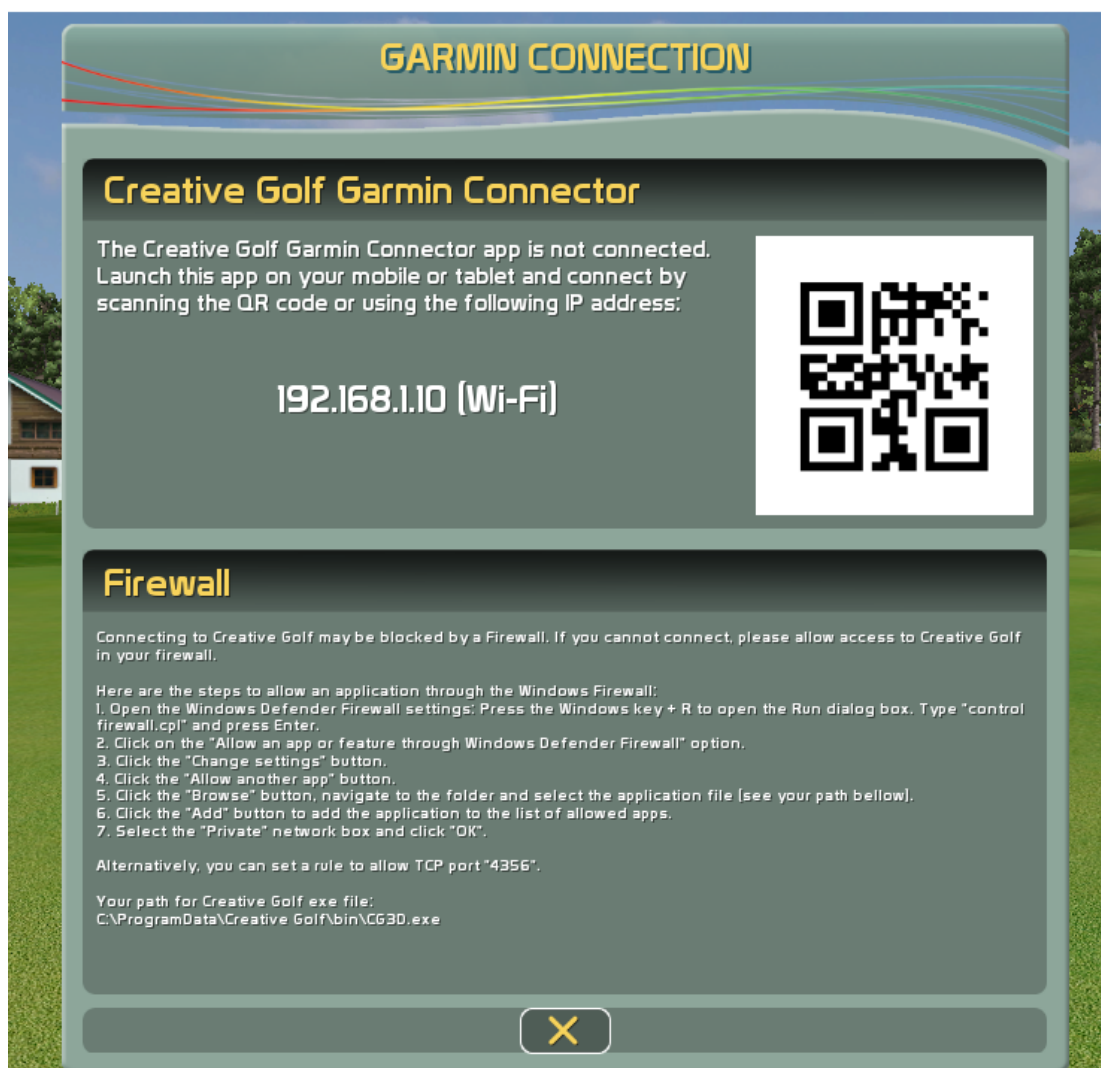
GARMIN CONNECTION

Creative Golf Garmin Connector

The Creative Golf Garmin Connector app is not connected. Launch this app on your mobile or tablet and connect by scanning the QR code or using the following IP address:

192.168.1.10 (Wi-Fi)

Firewall

Connecting to Creative Golf may be blocked by a Firewall. If you cannot connect, please allow access to Creative Golf in your firewall.

Here are the steps to allow an application through the Windows Firewall:
1. Open the Windows Defender Firewall settings: Press the Windows key + R to open the Run dialog box. Type "control firewall.cpl" and press Enter.
2. Click on the "Allow an app or feature through Windows Defender Firewall" option.
3. Click the "Change settings" button.
4. Click the "Allow another app" button.
5. Click the "Browse" button, navigate to the folder and select the application file (see your path bellow).
6. Click the "Add" button to add the application to the list of allowed apps.
7. Select the "Private" network box and click "OK".

Alternatively, you can set a rule to allow TCP port "4356".

Your path for Creative Golf exe file:
C:\ProgramData\Creative Golf\bin\CG3D.exe

X